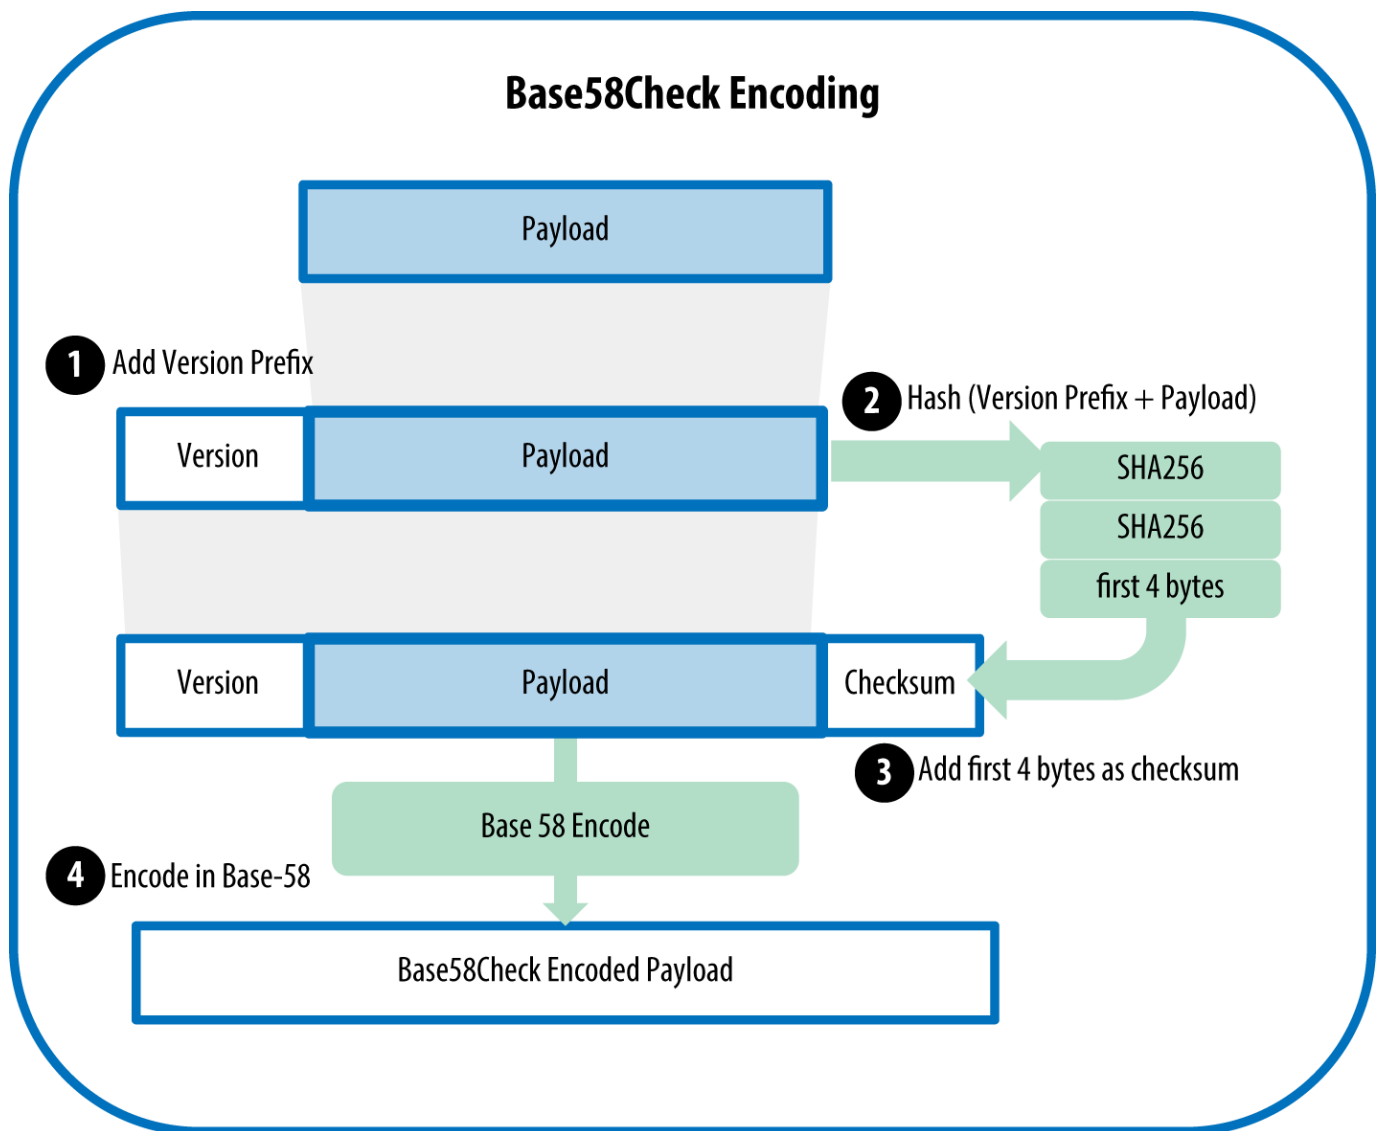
Base58Check Encoding

Payload

1 Add Version Prefix

2 Hash (Version Prefix + Payload)

Version

Payload

SHA256

SHA256

first 4 bytes

Version

Payload

Checksum

3 Add first 4 bytes as checksum

Base 58 Encode

4 Encode in Base-58

Base58Check Encoded Payload